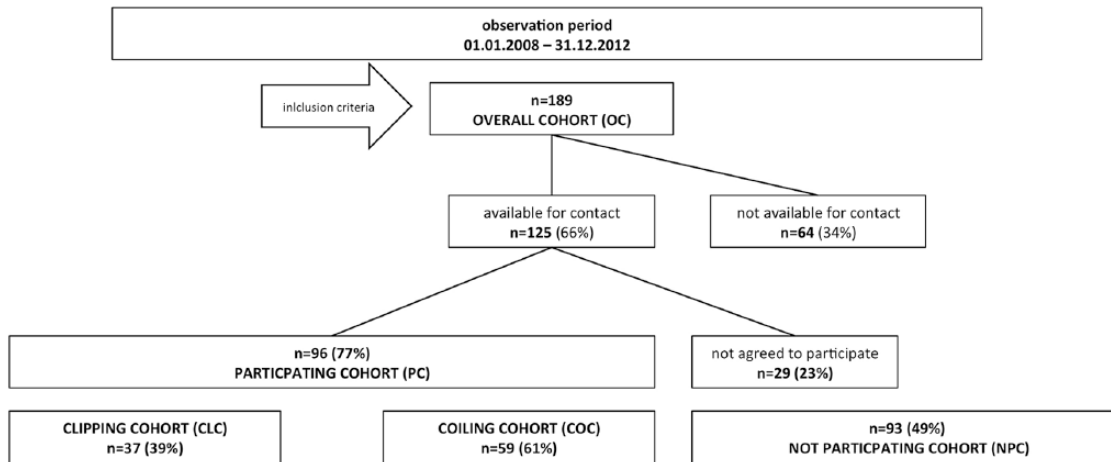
observation period
01.01.2008 – 31.12.2012

inlclusion criteria

n=189
OVERALL COHORT (OC)

available for contact
n=125 (66%)

not available for contact
n=64 (34%)

n=96 (77%)
PARTICPATING COHORT (PC)

not agreed to participate
n=29 (23%)

CLIPPING COHORT (CLC)
n=37 (39%)

COILING COHORT (COC)
n=59 (61%)

n=93 (49%)
NOT PARTICPATING COHORT (NPC)